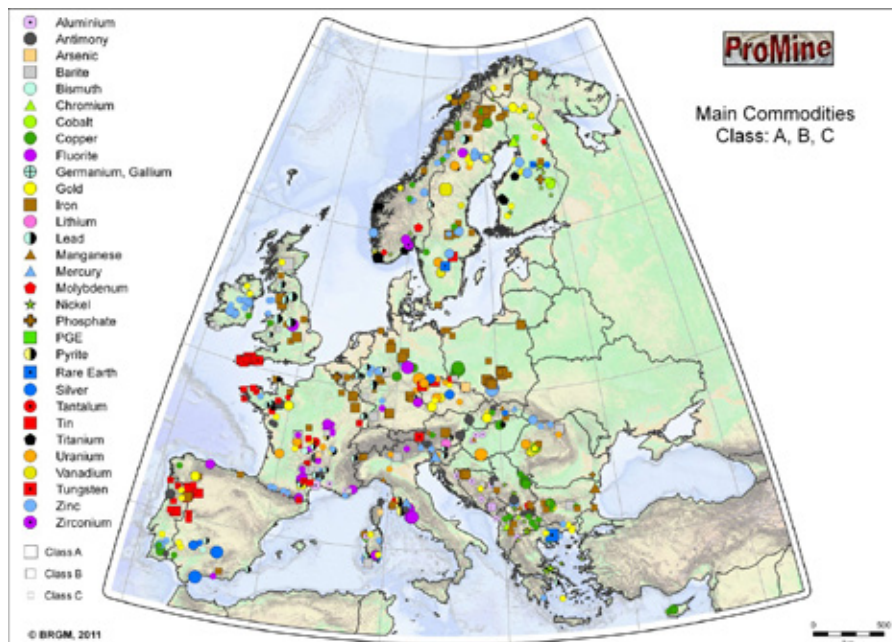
Aluminium
Antimony
Arsenic
Barite
Bismuth
Chromium
Cobalt
Copper
Fluorite
Germanium, Gallium
Gold
Iron
Lithium
Lead
Manganese
Mercury
Molybdenum
Nickel
Phosphate
PGE
Pyrite
Rare Earth
Silver
Tantalum
Tin
Titanium
Uranium
Vanadium
Tungsten
Zinc
Zirconium

Class A
Class B
Class C

ProMine

Main Commodities
Class: A, B, C

© BRGM, 2011

500